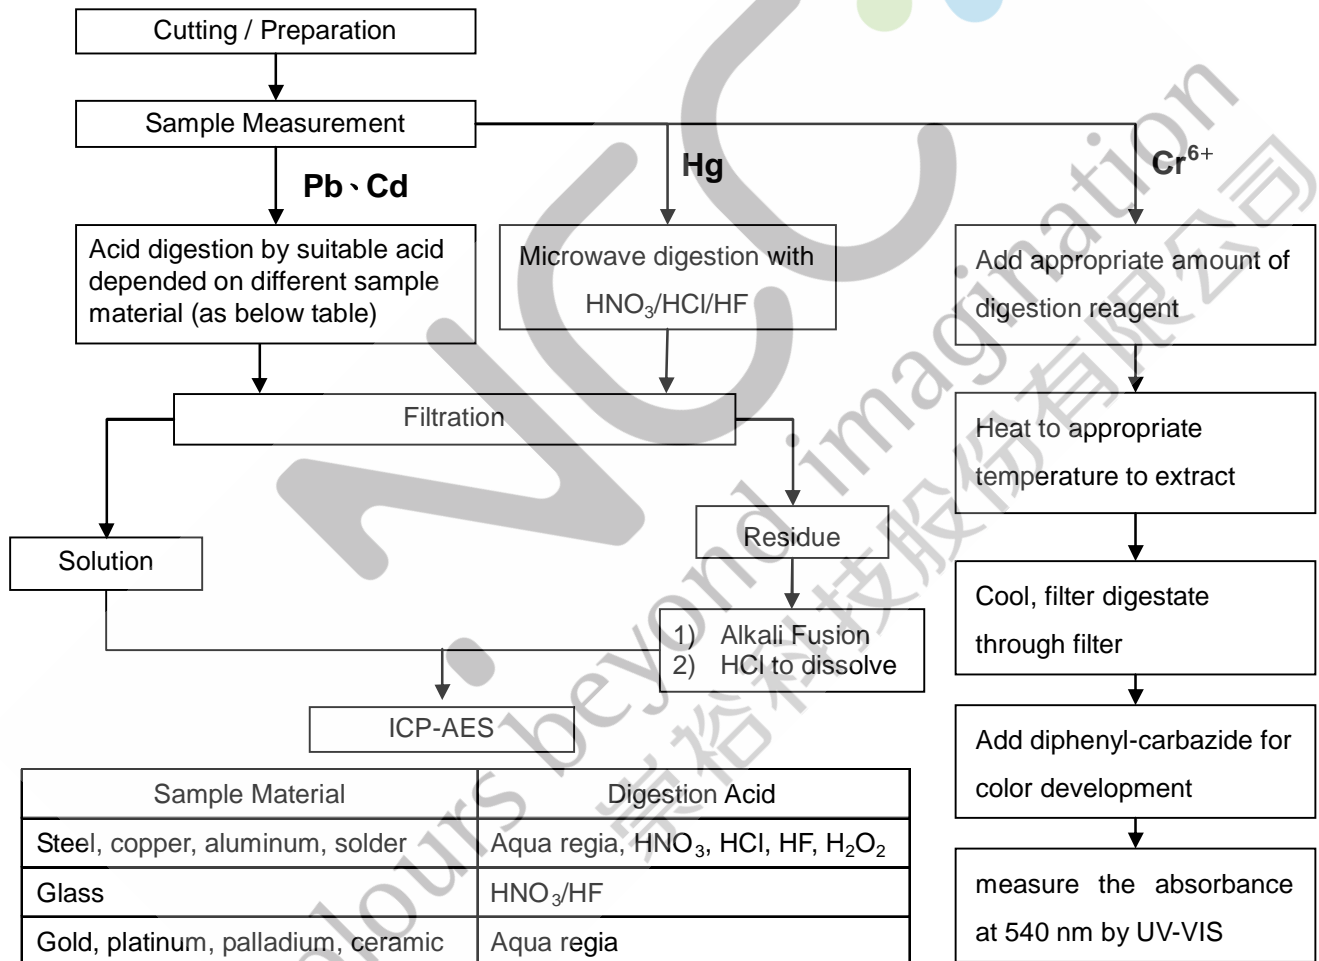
Cutting / Preparation

Sample Measurement

Pb、Cd

Hg

$Cr^{6+}$

Acid digestion by suitable acid depended on different sample material (as below table)

Microwave digestion with $HNO_3$/HCl/HF

Add appropriate amount of digestion reagent

Filtration

Heat to appropriate temperature to extract

Solution

Residue

Cool, filter digestate through filter

1) Alkali Fusion
2) HCl to dissolve

ICP-AES

Add diphenyl-carbazide for color development

| Sample Material | Digestion Acid |
|---|---|
| Steel, copper, aluminum, solder | Aqua regia, $HNO_3$, HCl, HF, $H_2O_2$ |
| Glass | $HNO_3$/HF |
| Gold, platinum, palladium, ceramic | Aqua regia |

measure the absorbance at 540 nm by UV-VIS

colours beyond imagination
宗裕科技股份有限公司